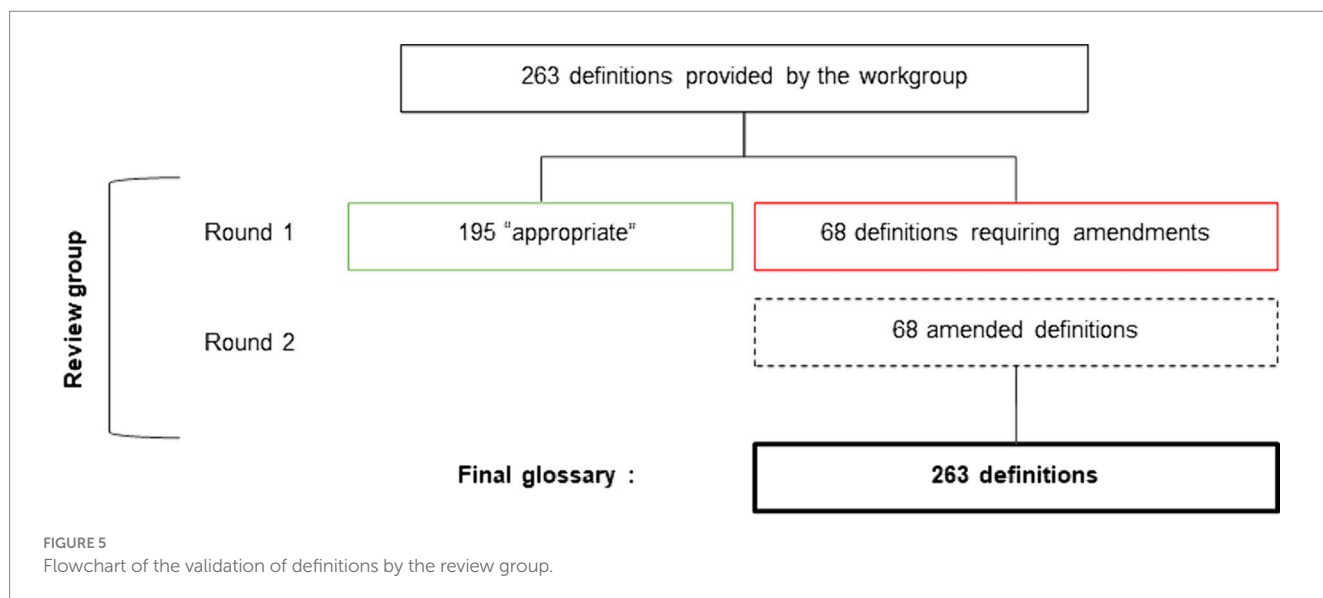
263 definitions provided by the workgroup

Review group

Round 1

195 "appropriate"

68 definitions requiring amendments

Round 2

68 amended definitions

Final glossary :

263 definitions

FIGURE 5
Flowchart of the validation of definitions by the review group.